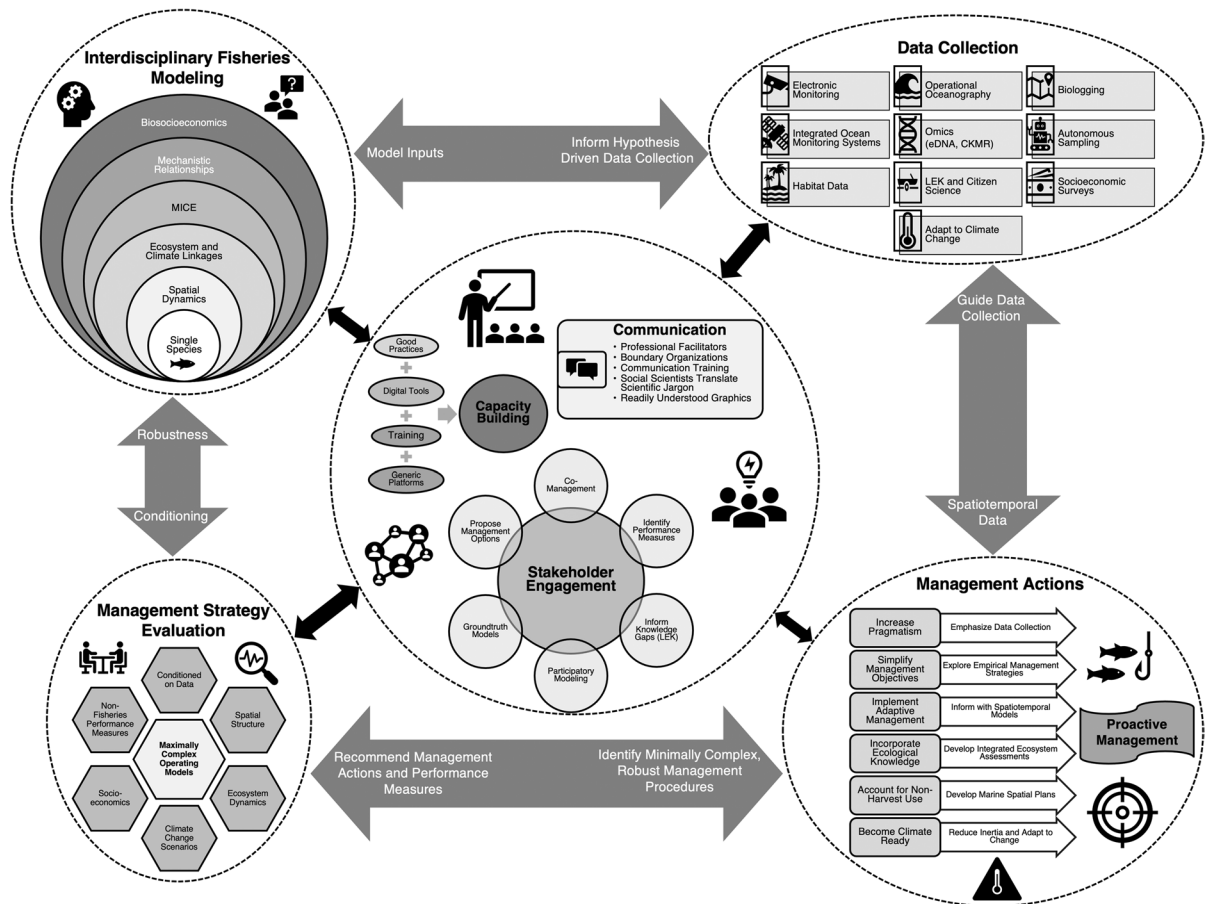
Interdisciplinary Fisheries Modeling

Biosocioeconomics

Mechanistic Relationships

MICE

Ecosystem and Climate Linkages

Spatial Dynamics

Single Species

Model Inputs

Inform Hypothesis Driven Data Collection

Data Collection

Electronic Monitoring

Operational Oceanography

Biologging

Integrated Ocean Monitoring Systems

Omics (eDNA, CKMR)

Autonomous Sampling

Habitat Data

LEK and Citizen Science

Socioeconomic Surveys

Adapt to Climate Change

Guide Data Collection

Spatiotemporal Data

Communication
• Professional Facilitators
• Boundary Organizations
• Communication Training
• Social Scientists Translate Scientific Jargon
• Readily Understood Graphics

Good Practices
+
Digital Tools
+
Training
+
Generic Platforms

Capacity Building

Co-Management

Identify Performance Measures

Inform Knowledge Gaps (LEK)

Participatory Modeling

Groundtruth Models

Propose Management Options

Stakeholder Engagement

Robustness

Conditioning

Management Strategy Evaluation

Conditioned on Data

Non-Fisheries Performance Measures

Spatial Structure

Maximally Complex Operating Models

Socio-economics

Ecosystem Dynamics

Climate Change Scenarios

Recommend Management Actions and Performance Measures

Identify Minimally Complex, Robust Management Procedures

Management Actions

Increase Pragmatism | Emphasize Data Collection

Simplify Management Objectives | Explore Empirical Management Strategies

Implement Adaptive Management | Inform with Spatiotemporal Models

Incorporate Ecological Knowledge | Develop Integrated Ecosystem Assessments

Account for Non-Harvest Use | Develop Marine Spatial Plans

Become Climate Ready | Reduce Inertia and Adapt to Change

Proactive Management